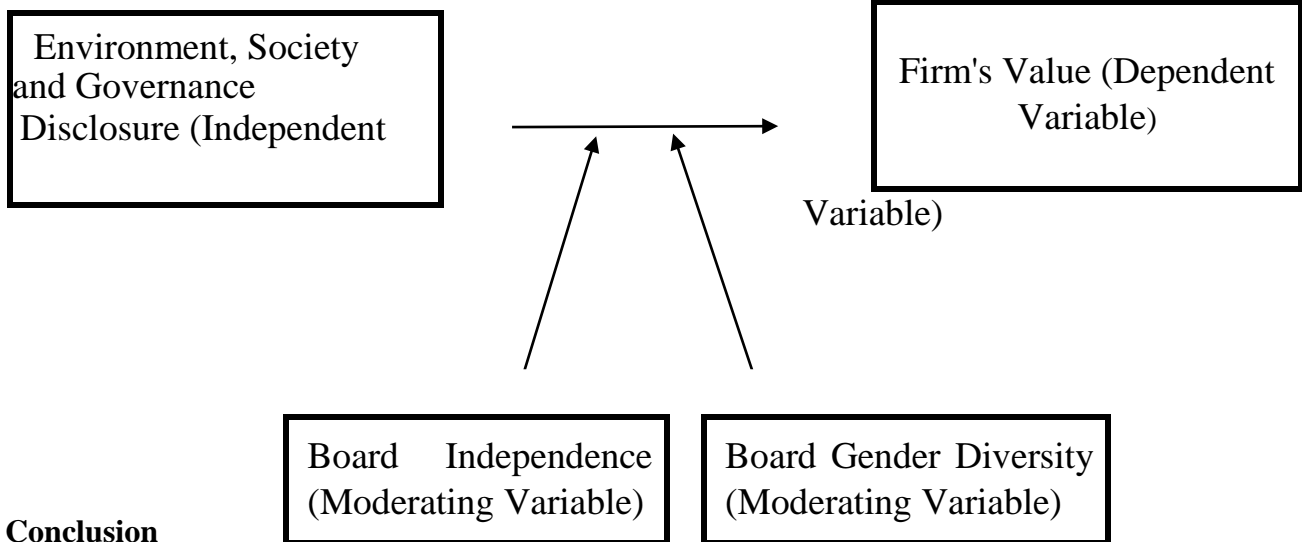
Environment, Society and Governance Disclosure (Independent

Firm's Value (Dependent Variable)

Variable)

Board Independence (Moderating Variable)

Board Gender Diversity (Moderating Variable)

**Conclusion**